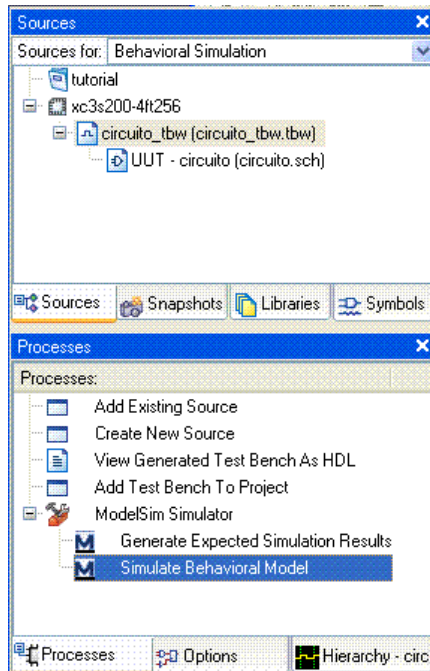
Sources

Sources for: Behavioral Simulation

tutorial
xc3s200-4ft256
circuito_tbw (circuito_tbw.tbw)
UUT - circuito (circuito.sch)

Sources | Snapshots | Libraries | Symbols

Processes

Processes:

Add Existing Source
Create New Source
View Generated Test Bench As HDL
Add Test Bench To Project
ModelSim Simulator
Generate Expected Simulation Results
Simulate Behavioral Model

Processes | Options | Hierarchy - circ